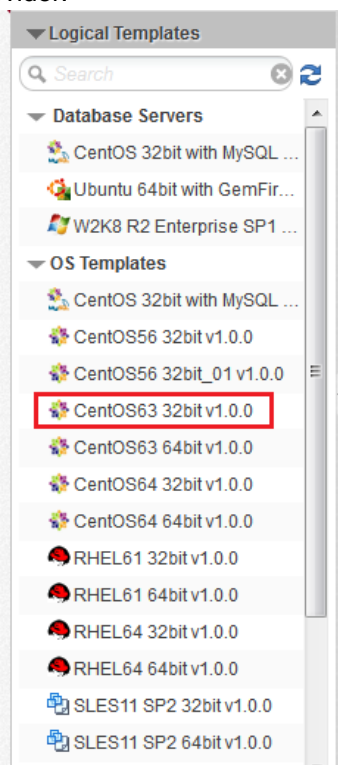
Logical Templates

Search

Database Servers

CentOS 32bit with MySQL ...

Ubuntu 64bit with GemFir...

W2K8 R2 Enterprise SP1 ...

OS Templates

CentOS 32bit with MySQL ...

CentOS56 32bit v1.0.0

CentOS56 32bit_01 v1.0.0

CentOS63 32bit v1.0.0

CentOS63 64bit v1.0.0

CentOS64 32bit v1.0.0

CentOS64 64bit v1.0.0

RHEL61 32bit v1.0.0

RHEL61 64bit v1.0.0

RHEL64 32bit v1.0.0

RHEL64 64bit v1.0.0

SLES11 SP2 32bit v1.0.0

SLES11 SP2 64bit v1.0.0